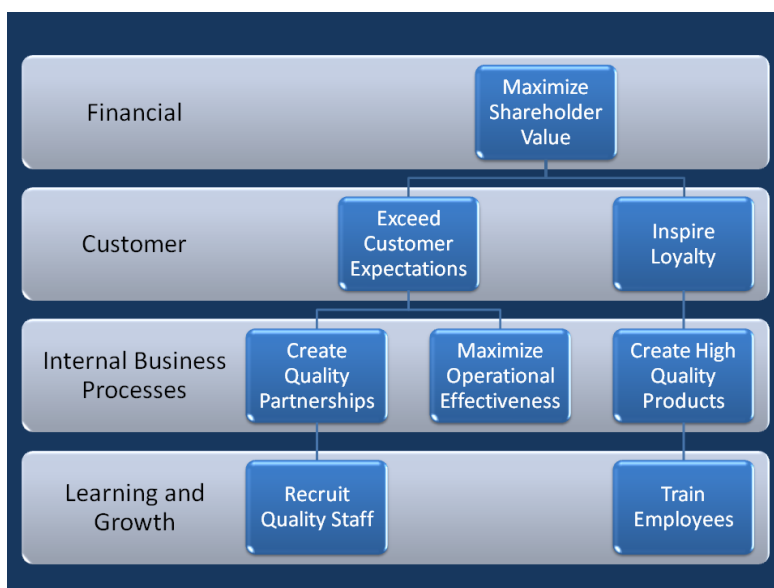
Financial

Maximize Shareholder Value

Customer

Exceed Customer Expectations

Inspire Loyalty

Internal Business Processes

Create Quality Partnerships

Maximize Operational Effectiveness

Create High Quality Products

Learning and Growth

Recruit Quality Staff

Train Employees